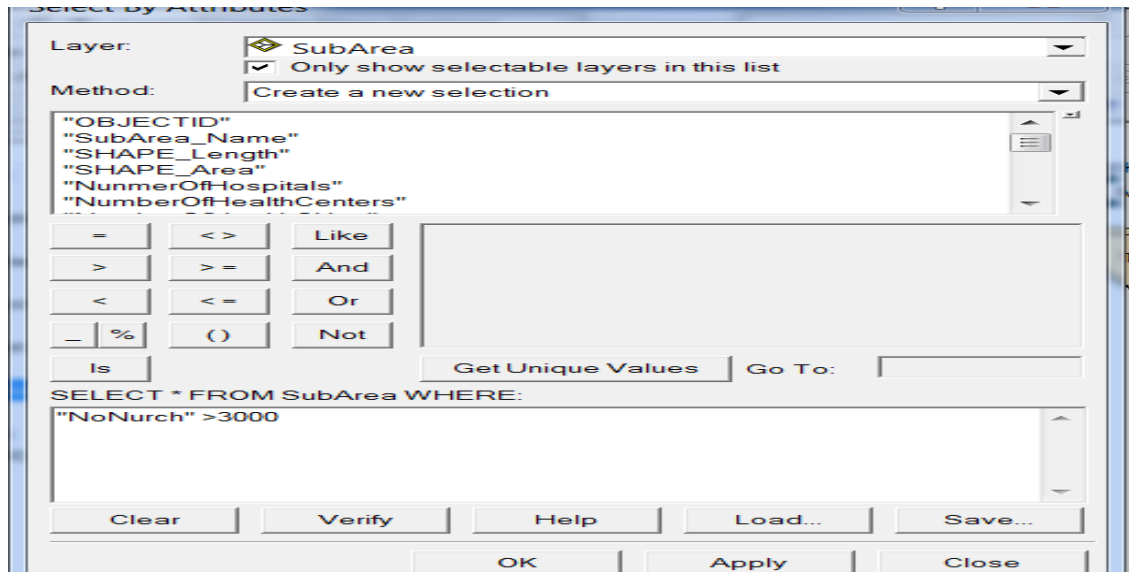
Select By Attributes

Layer: SubArea
Only show selectable layers in this list
Method: Create a new selection

"OBJECTID"
"SubArea_Name"
"SHAPE_Length"
"SHAPE_Area"
"NunmerOfHospitals"
"NumberOfHealthCenters"
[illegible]

= <> Like
> >= And
< <= Or
_ % () Not
Is

Get Unique Values Go To:

SELECT * FROM SubArea WHERE:
"NoNurch" >3000

Clear Verify Help Load... Save...

OK Apply Close